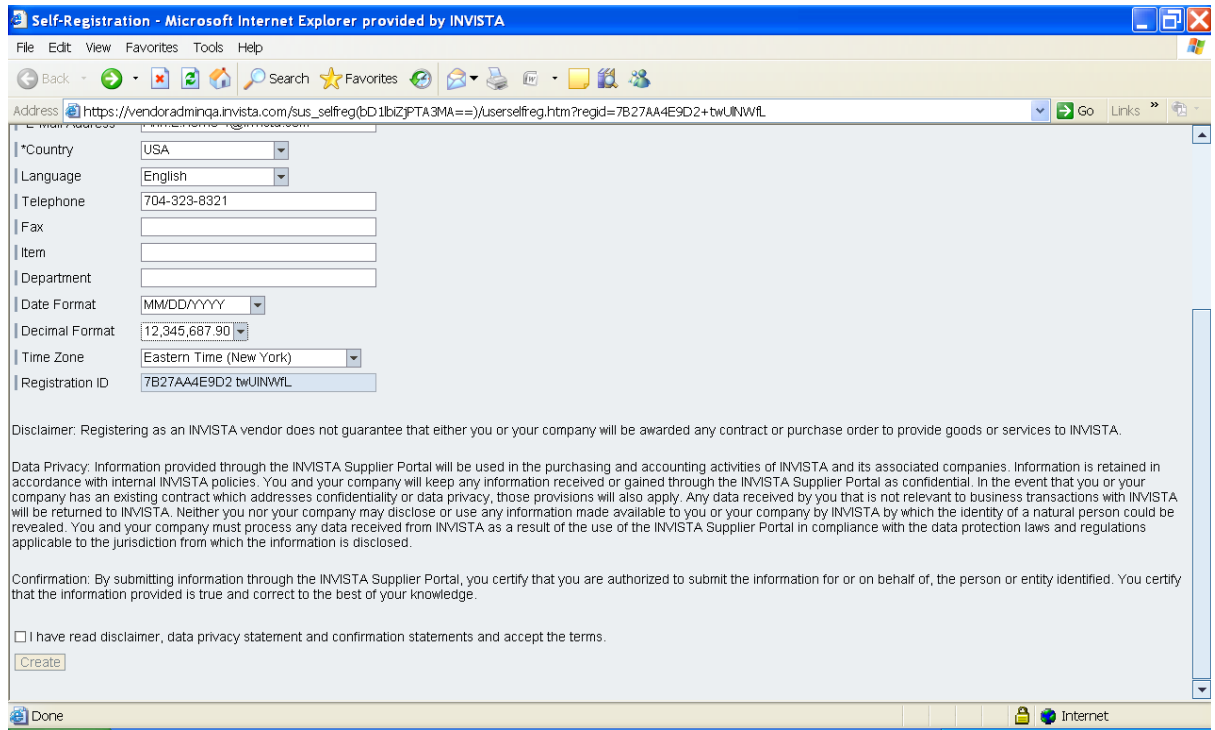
Self-Registration - Microsoft Internet Explorer provided by INVISTA

File Edit View Favorites Tools Help

Back Search Favorites

Address https://vendoradminqa.invista.com/sus_selfreg(bD1lbiZjPTA3MA==)/userselfreg.htm?regid=7B27AA4E9D2+twUlNWfL Go Links

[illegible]

*Country USA

Language English

Telephone 704-323-8321

Fax

Item

Department

Date Format MM/DD/YYYY

Decimal Format 12,345,687.90

Time Zone Eastern Time (New York)

Registration ID 7B27AA4E9D2 twUlNWfL

Disclaimer: Registering as an INVISTA vendor does not guarantee that either you or your company will be awarded any contract or purchase order to provide goods or services to INVISTA.

Data Privacy: Information provided through the INVISTA Supplier Portal will be used in the purchasing and accounting activities of INVISTA and its associated companies. Information is retained in accordance with internal INVISTA policies. You and your company will keep any information received or gained through the INVISTA Supplier Portal as confidential. In the event that you or your company has an existing contract which addresses confidentiality or data privacy, those provisions will also apply. Any data received by you that is not relevant to business transactions with INVISTA will be returned to INVISTA. Neither you nor your company may disclose or use any information made available to you or your company by INVISTA by which the identity of a natural person could be revealed. You and your company must process any data received from INVISTA as a result of the use of the INVISTA Supplier Portal in compliance with the data protection laws and regulations applicable to the jurisdiction from which the information is disclosed.

Confirmation: By submitting information through the INVISTA Supplier Portal, you certify that you are authorized to submit the information for or on behalf of, the person or entity identified. You certify that the information provided is true and correct to the best of your knowledge.

I have read disclaimer, data privacy statement and confirmation statements and accept the terms.

Create

Done Internet